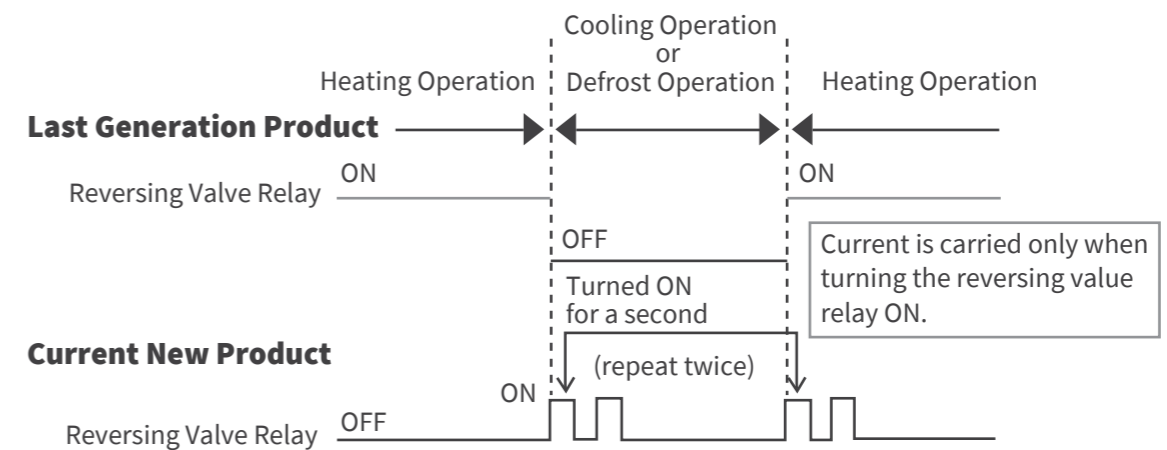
Cooling Operation
or
Heating Operation
Defrost Operation
Heating Operation

Last Generation Product

Reversing Valve Relay
ON
ON
OFF

Current is carried only when turning the reversing value relay ON.

Turned ON for a second

(repeat twice)

Current New Product

ON
Reversing Valve Relay
OFF